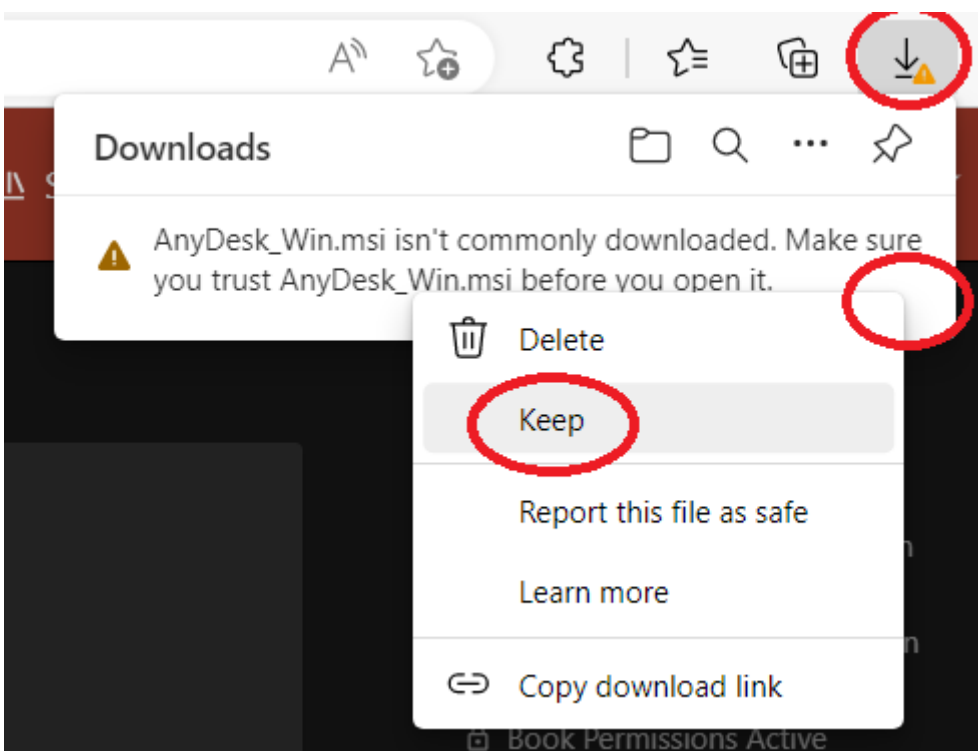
Downloads

AnyDesk_Win.msi isn't commonly downloaded. Make sure you trust AnyDesk_Win.msi before you open it.

Delete

Keep

Report this file as safe

Learn more

Copy download link

Book Permissions Active